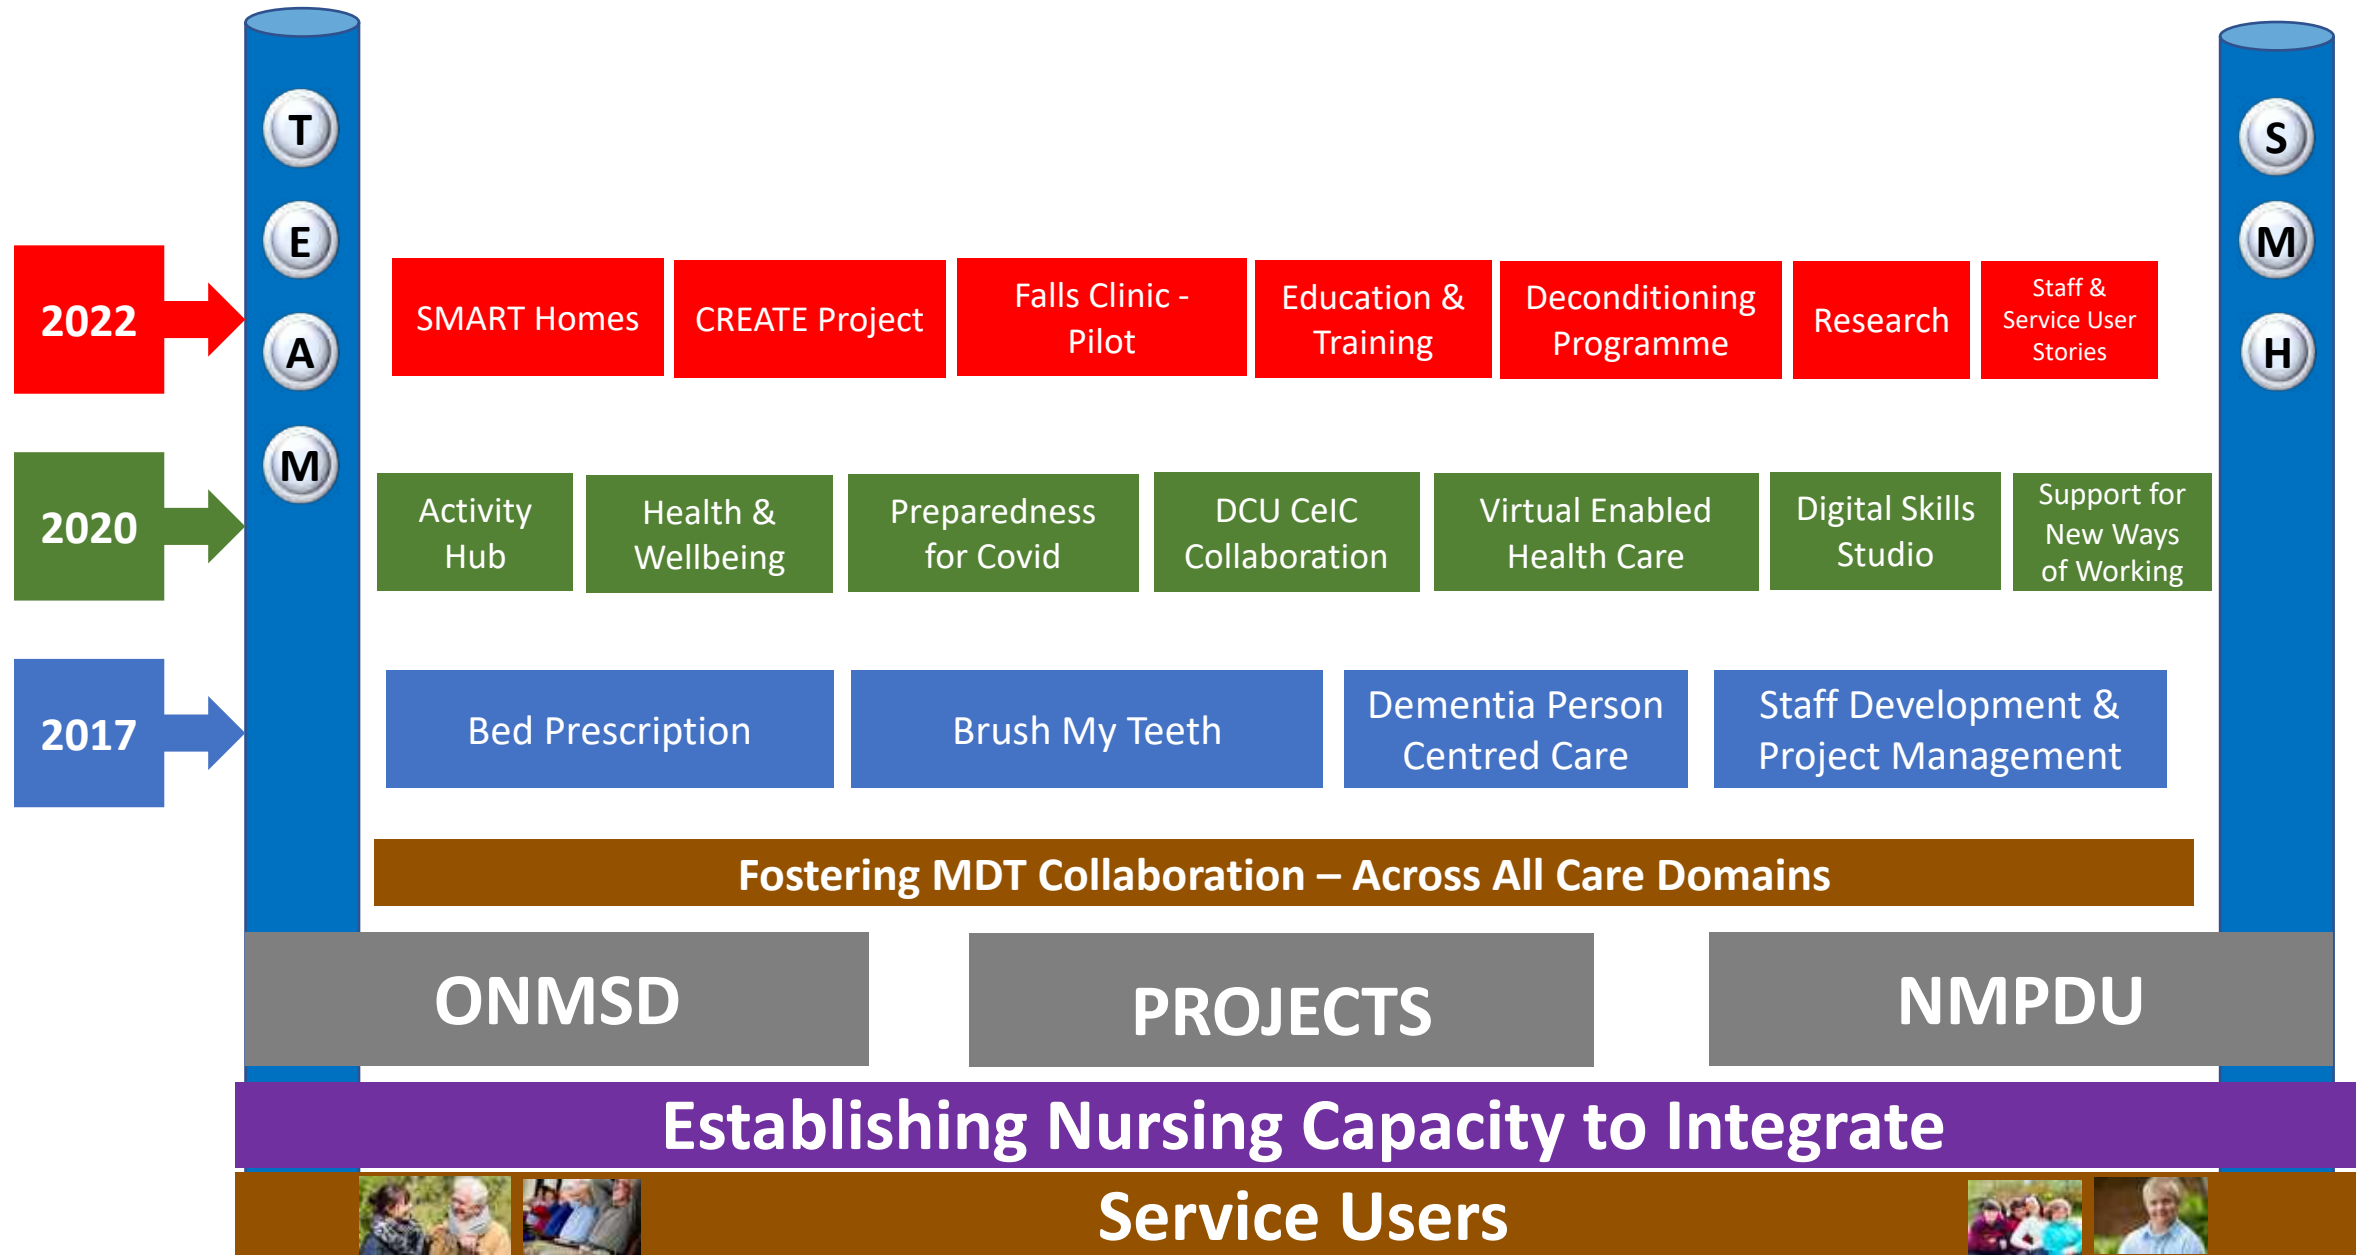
T
E
A
M

S
M
H

2022

SMART Homes

CREATE Project

Falls Clinic - Pilot

Education & Training

Deconditioning Programme

Research

Staff & Service User Stories

2020

Activity Hub

Health & Wellbeing

Preparedness for Covid

DCU CeIC Collaboration

Virtual Enabled Health Care

Digital Skills Studio

Support for New Ways of Working

2017

Bed Prescription

Brush My Teeth

Dementia Person Centred Care

Staff Development & Project Management

Fostering MDT Collaboration – Across All Care Domains

ONMSD

PROJECTS

NMPDU

Establishing Nursing Capacity to Integrate

Service Users